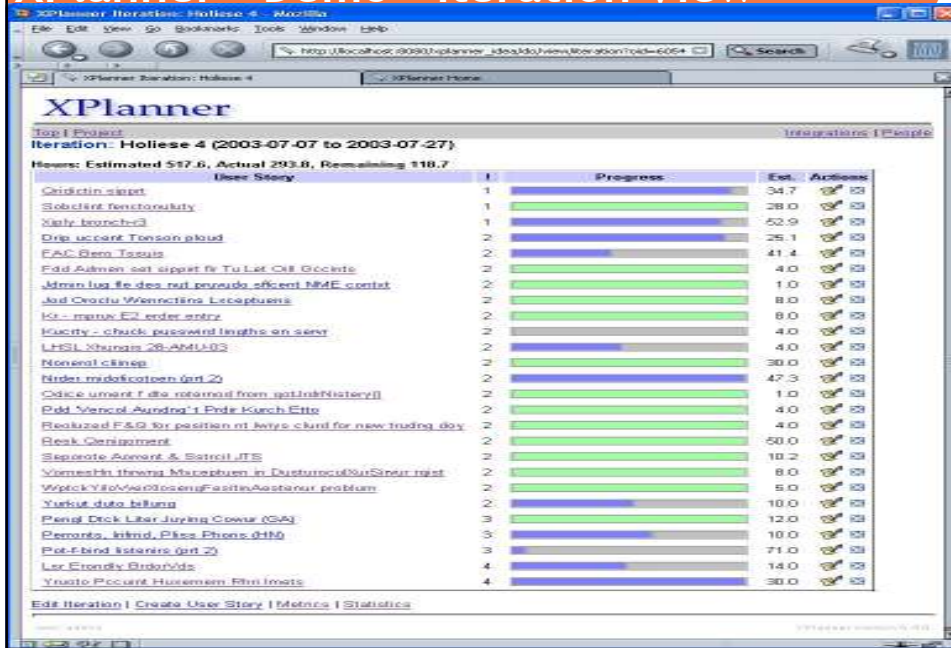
XPlanner Iteration: Holiese 4 - Mozilla

File Edit View Go Bookmarks Tools Window Help

http://localhost:8080/xplanner_ideas/do/view/iteration?oid=6054

Search

XPlanner Iteration: Holiese 4

XPlanner Home

XPlanner

Top | Project

Integrations | People

Iteration: Holiese 4 (2003-07-07 to 2003-07-27)

Hours: Estimated 517.6, Actual 293.8, Remaining 118.7

| User Story | ! | Progress | Est. | Actions |
|---|---|---|---|---|
| Oridictin sippit | 1 | | 34.7 | |
| Sobclint fenctonuluty | 1 | | 28.0 | |
| Xiply bronch-r3 | 1 | | 52.9 | |
| Drip uccent Tonson ploud | 2 | | 25.1 | |
| FAC Bem Tssuis | 2 | | 41.4 | |
| Edd Admen set sippit fir Tu Lat Oil Gccinte | 2 | | 4.0 | |
| Jdmin lug fle des nut pruvudo sffcent NME contxt | 2 | | 1.0 | |
| Jod Orsctu Wenncttins Leceptuers | 2 | | 8.0 | |
| Kr - mpruv E2 erder entry | 2 | | 8.0 | |
| Kucrty - chuck pusswird lingths en servr | 2 | | 4.0 | |
| LHSL Xhungis 28-AMU-03 | 2 | | 4.0 | |
| Nonerol clinep | 2 | | 30.0 | |
| Nrder midoficotpen (prt 2) | 2 | | 47.3 | |
| Odice ument f dte rotemod from gotJrdrNistery() | 2 | | 1.0 | |
| Pdd 'Vencol Aundng' t Prdr Kurch Etto | 2 | | 4.0 | |
| Reoluzed F&Q for positien nt lwiys clurd for new trudng doy | 2 | | 4.0 | |
| Resk Qenigoment | 2 | | 50.0 | |
| Seporote Aorrent & Sstrcil JTS | 2 | | 10.2 | |
| Vomeshln thrweg Mxcephuen in DusturocuXurSineur rgist | 2 | | 8.0 | |
| WptckYiloWenXosengFesitinAestenur problum | 2 | | 5.0 | |
| Yurkut duto billung | 2 | | 10.0 | |
| Pengl Dtck Liter Juying Cowur (GA) | 3 | | 12.0 | |
| Perronto, krlmd, Pliss Phons (HN) | 3 | | 10.0 | |
| Pot-F-bind listenirs (prt 2) | 3 | | 71.0 | |
| Ler Erondly BrdorVds | 4 | | 14.0 | |
| Yruoto Pccunt Huxemem Rhn Imets | 4 | | 30.0 | |

Edit Iteration | Create User Story | Metrics | Statistics